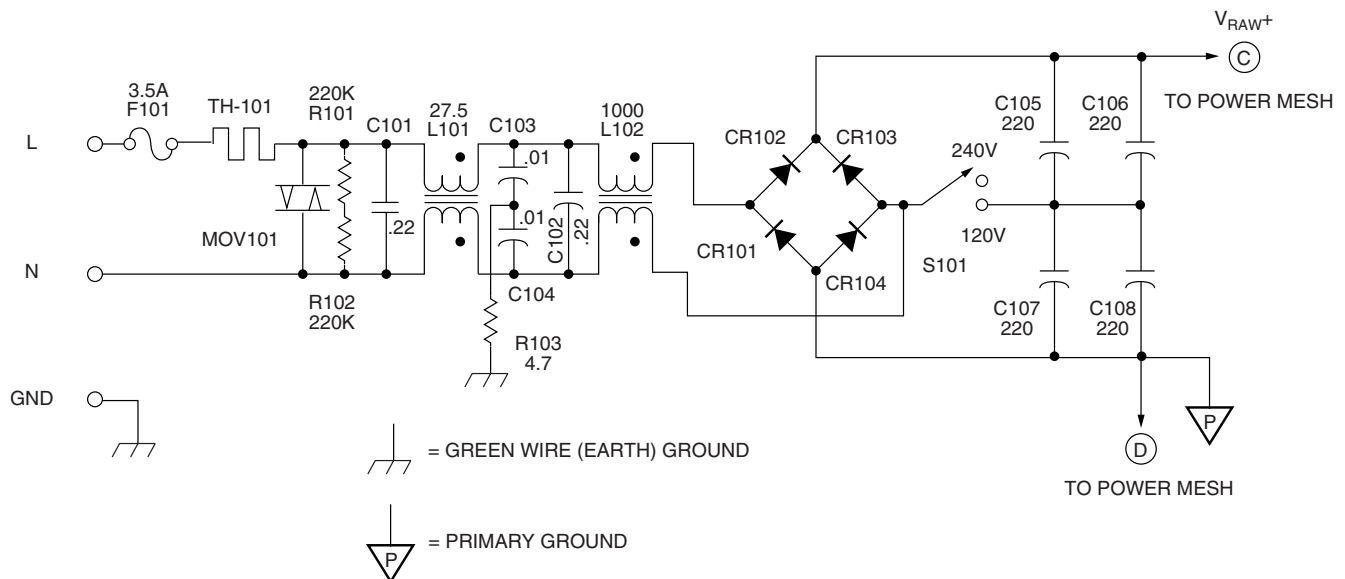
$V_{RAW}+$
C
TO POWER MESH

3.5A
F101
TH-101
220K
R101
C101
27.5
L101
C103
1000
L102
CR102
CR103
C105
220
C106
220

L
.01
240V
.22
.01
C102
.22
MOV101
CR101
120V

N
C104
CR104
S101
R102
220K
C107
220
C108
220
R103
4.7

GND

P

D
= GREEN WIRE (EARTH) GROUND
TO POWER MESH

P
= PRIMARY GROUND